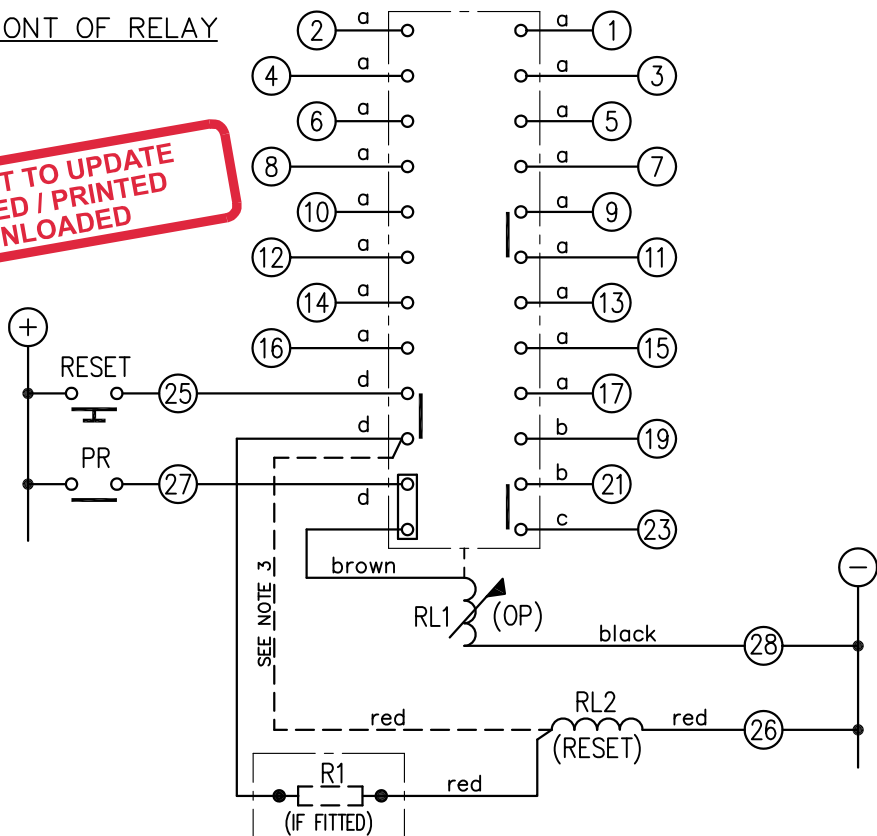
ONT OF RELAY

T TO UPDATE
ED / PRINTED
NLOADED

2 a
a 1
4 a
a 3
6 a
a 5
8 a
a 7
10 a
a 9
12 a
a 11
14 a
a 13
16 a
a 15

+

RESET
25 d
a 17
d
b 19
PR
27 d
b 21
c 23

brown
SEE NOTE 3
RL1
(OP)
black
28

−

red
RL2
(RESET)
red
26

R1
(IF FITTED)
red